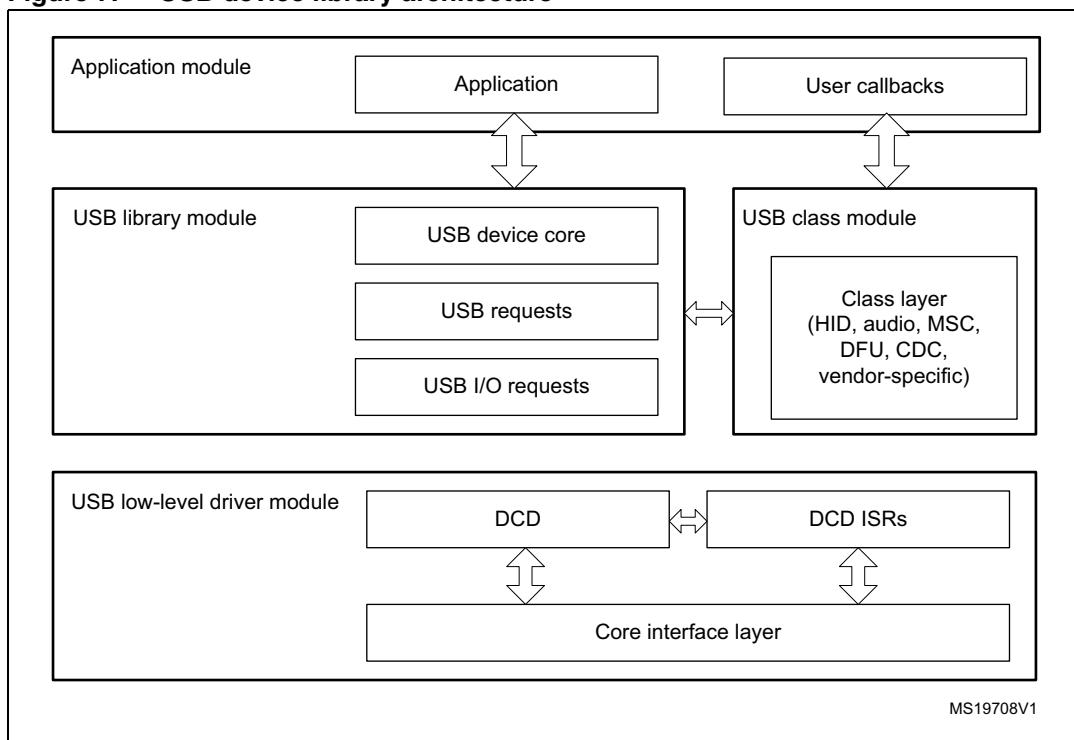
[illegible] USB device library architecture

Application module

Application

User callbacks

USB library module

USB device core

USB requests

USB I/O requests

USB class module

Class layer (HID, audio, MSC, DFU, CDC, vendor-specific)

USB low-level driver module

DCD

DCD ISRs

Core interface layer

MS19708V1